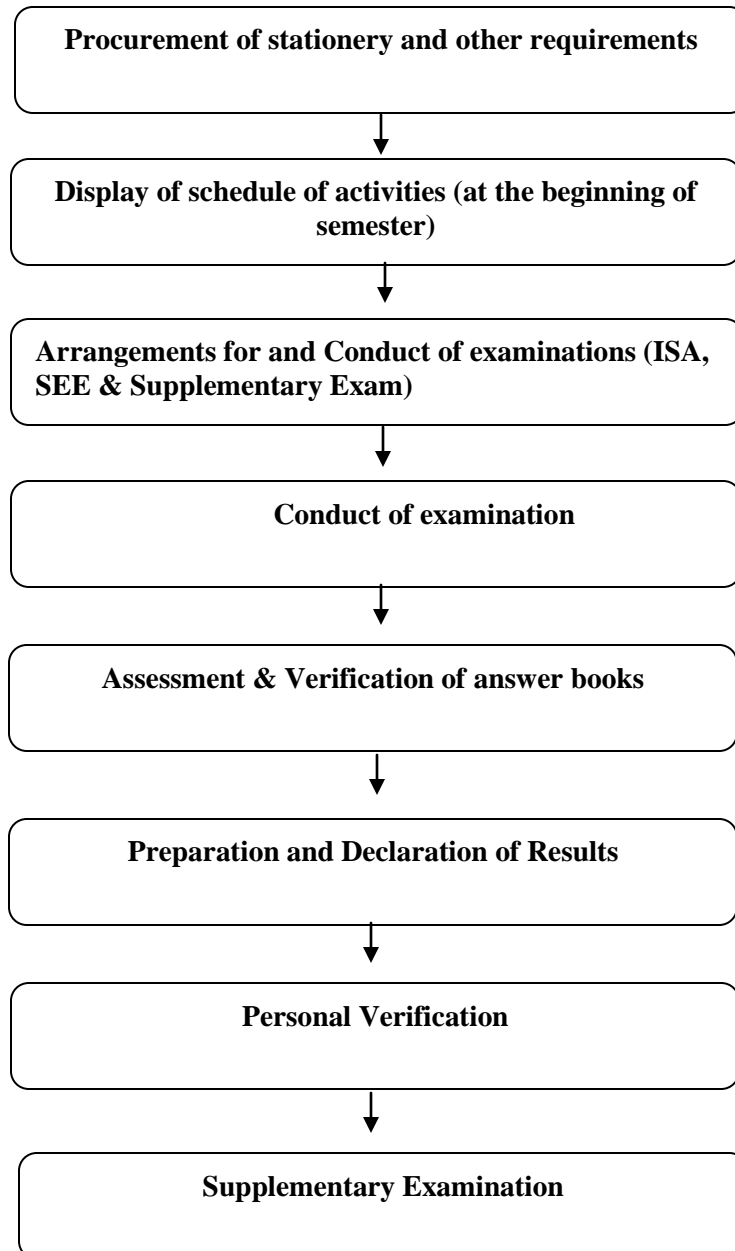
Procurement of stationery and other requirements

Display of schedule of activities (at the beginning of semester)

Arrangements for and Conduct of examinations (ISA, SEE & Supplementary Exam)

Conduct of examination

Assessment & Verification of answer books

Preparation and Declaration of Results

Personal Verification

Supplementary Examination